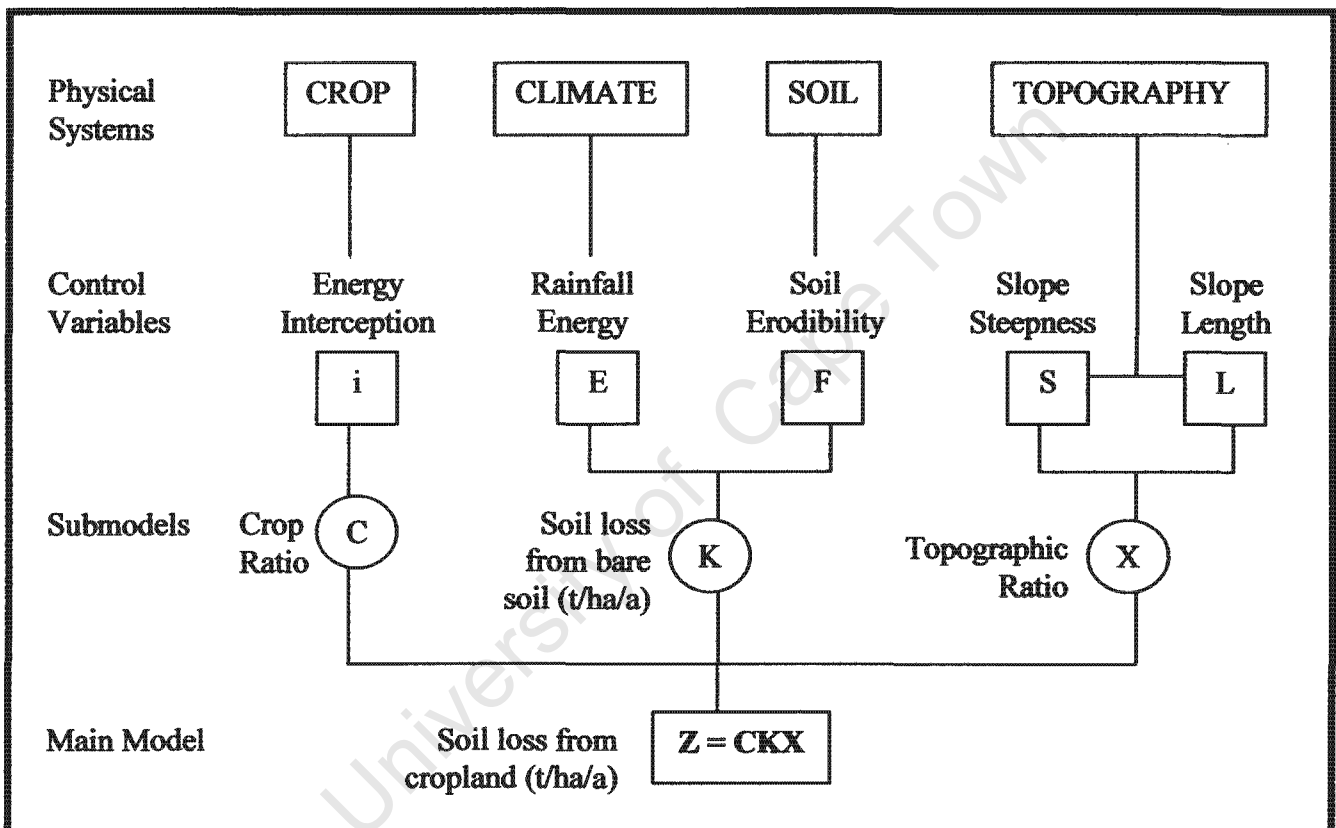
Physical Systems

CROP

CLIMATE

SOIL

TOPOGRAPHY

Control Variables

Energy Interception

i

Rainfall Energy

E

Soil Erodibility

F

Slope Steepness

S

Slope Length

L

Submodels

Crop Ratio

C

Soil loss from bare soil (t/ha/a)

K

Topographic Ratio

X

Main Model

Soil loss from cropland (t/ha/a)

$Z = CKX$

University of Cape Town